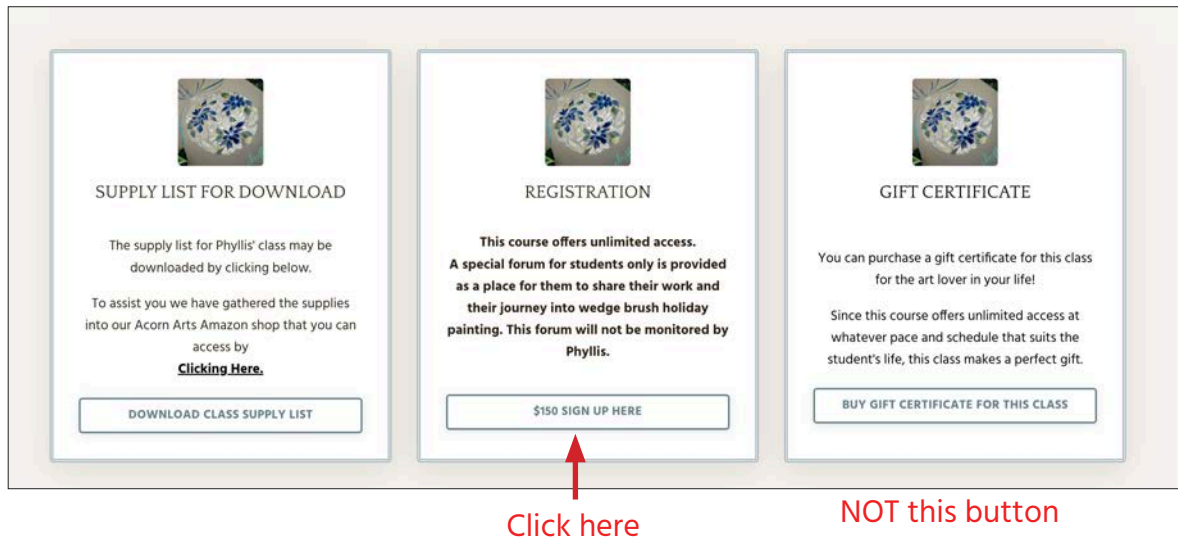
SUPPLY LIST FOR DOWNLOAD

The supply list for Phyllis' class may be downloaded by clicking below.

To assist you we have gathered the supplies into our Acorn Arts Amazon shop that you can access by **Clicking Here.**

DOWNLOAD CLASS SUPPLY LIST

REGISTRATION

**This course offers unlimited access. A special forum for students only is provided as a place for them to share their work and their journey into wedge brush holiday painting. This forum will not be monitored by Phyllis.**

$150 SIGN UP HERE

GIFT CERTIFICATE

You can purchase a gift certificate for this class for the art lover in your life!

Since this course offers unlimited access at whatever pace and schedule that suits the student's life, this class makes a perfect gift.

BUY GIFT CERTIFICATE FOR THIS CLASS

Click here

NOT this button